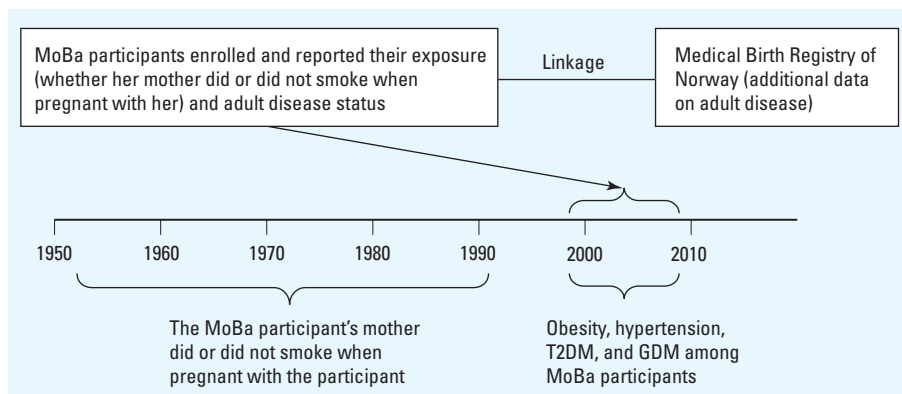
MoBa participants enrolled and reported their exposure (whether her mother did or did not smoke when pregnant with her) and adult disease status

Linkage

Medical Birth Registry of Norway (additional data on adult disease)

1950

1960

1970

1980

1990

2000

2010

The MoBa participant’s mother did or did not smoke when pregnant with the participant

Obesity, hypertension, T2DM, and GDM among MoBa participants